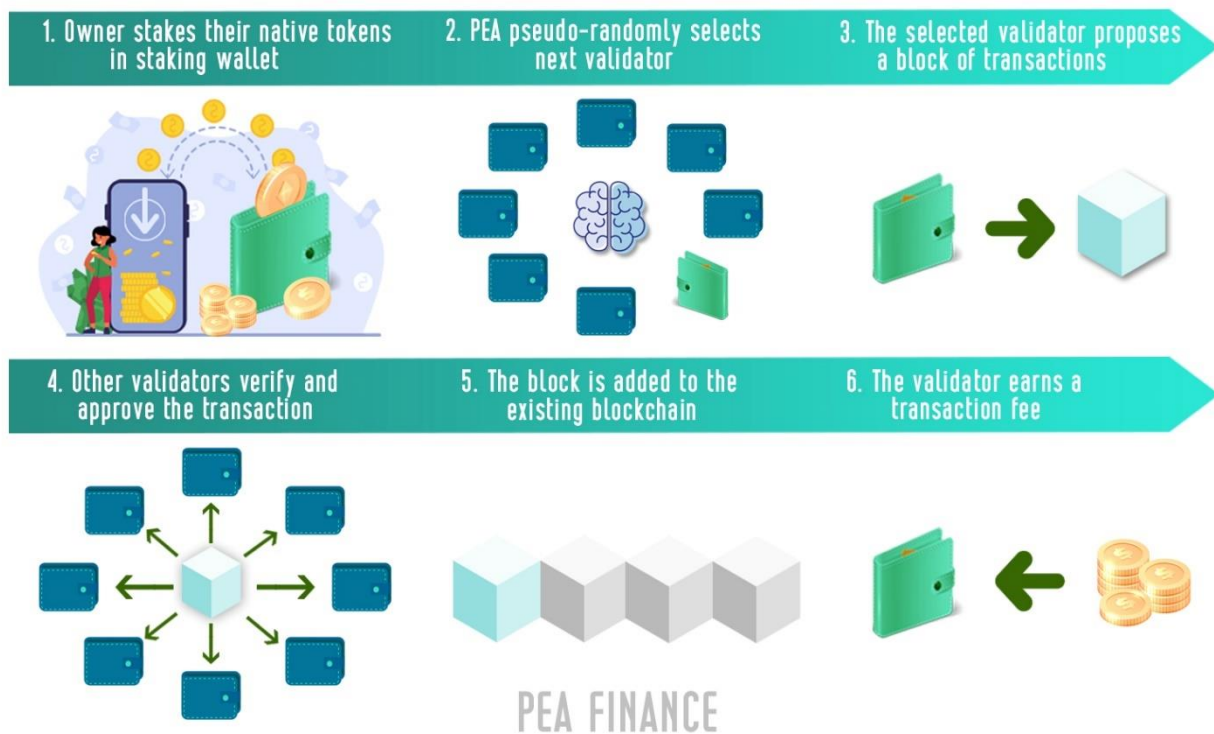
1. Owner stakes their native tokens in staking wallet

2. PEA pseudo-randomly selects next validator

3. The selected validator proposes a block of transactions

4. Other validators verify and approve the transaction

5. The block is added to the existing blockchain

6. The validator earns a transaction fee

PEA FINANCE